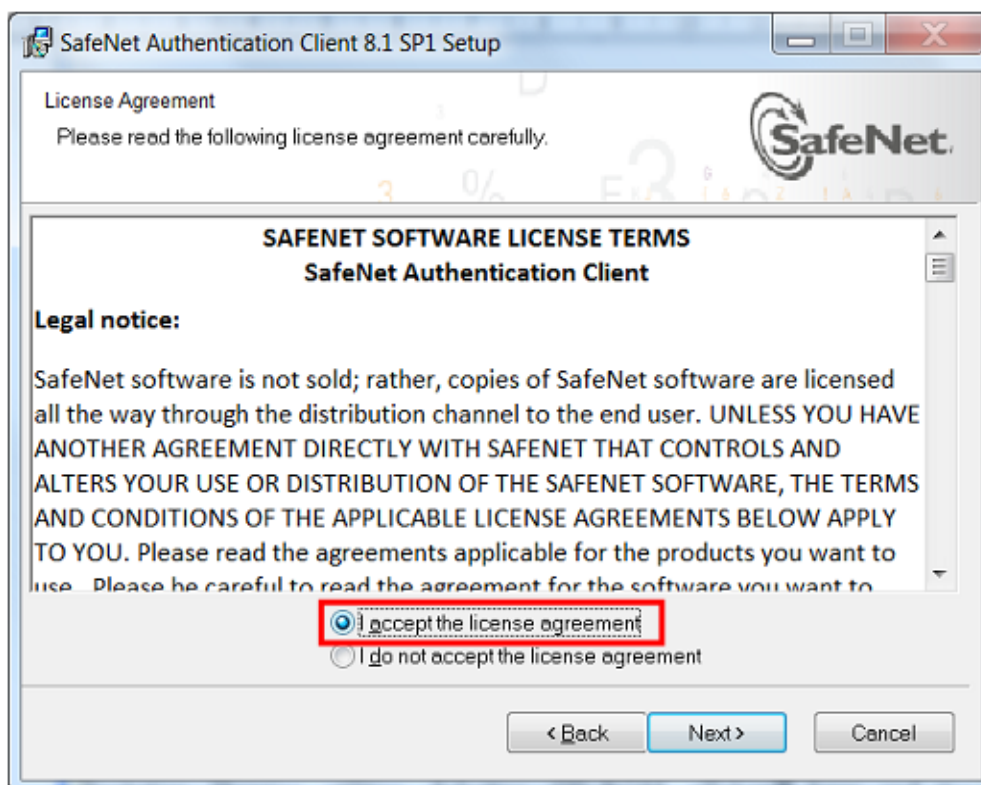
SafeNet Authentication Client 8.1 SP1 Setup

License Agreement

Please read the following license agreement carefully.

SafeNet

SAFENET SOFTWARE LICENSE TERMS
SafeNet Authentication Client

Legal notice:

SafeNet software is not sold; rather, copies of SafeNet software are licensed all the way through the distribution channel to the end user. UNLESS YOU HAVE ANOTHER AGREEMENT DIRECTLY WITH SAFENET THAT CONTROLS AND ALTERS YOUR USE OR DISTRIBUTION OF THE SAFENET SOFTWARE, THE TERMS AND CONDITIONS OF THE APPLICABLE LICENSE AGREEMENTS BELOW APPLY TO YOU. Please read the agreements applicable for the products you want to use. Please be careful to read the agreement for the software you want to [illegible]

I accept the license agreement

I do not accept the license agreement

< Back

Next >

Cancel